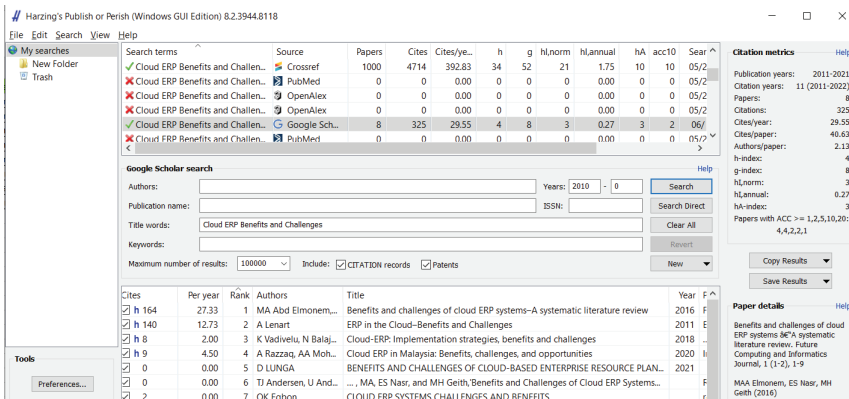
Harzing's Publish or Perish (Windows GUI Edition) 8.2.3944.8118

File Edit Search View Help

My searches
New Folder
Trash

| Search terms | Source | Papers | Cites | Cites/ye... | h | g | hI,norm | hI,annual | hA | acc10 | Sear |
|---|---|---|---|---|---|---|---|---|---|---|---|
| Cloud ERP Benefits and Challen... | Crossref | 1000 | 4714 | 392.83 | 34 | 52 | 21 | 1.75 | 10 | 10 | 05/2 |
| Cloud ERP Benefits and Challen... | PubMed | 0 | 0 | 0.00 | 0 | 0 | 0 | 0.00 | 0 | 0 | 05/2 |
| Cloud ERP Benefits and Challen... | OpenAlex | 0 | 0 | 0.00 | 0 | 0 | 0 | 0.00 | 0 | 0 | 05/2 |
| Cloud ERP Benefits and Challen... | OpenAlex | 0 | 0 | 0.00 | 0 | 0 | 0 | 0.00 | 0 | 0 | 05/2 |
| Cloud ERP Benefits and Challen... | Google Sch... | 8 | 325 | 29.55 | 4 | 8 | 3 | 0.27 | 3 | 2 | 06/ |
| Cloud ERP Benefits and Challen... | PubMed | 0 | 0 | 0.00 | 0 | 0 | 0 | 0.00 | 0 | 0 | 05/2 |

Google Scholar search
Help
Authors:
Years: 2010 - 0
Search
Publication name:
ISSN:
Search Direct
Title words: Cloud ERP Benefits and Challenges
Clear All
Keywords:
Revert
Maximum number of results: 100000
Include: CITATION records Patents
New

| Cites | Per year | Rank | Authors | Title | Year |
|---|---|---|---|---|---|
| h 164 | 27.33 | 1 | MA Abd Elmonem,... | Benefits and challenges of cloud ERP systems–A systematic literature review | 2016 |
| h 140 | 12.73 | 2 | A Lenart | ERP in the Cloud–Benefits and Challenges | 2011 |
| h 8 | 2.00 | 3 | K Vadivelu, N Balaj... | Cloud-ERP: Implementation strategies, benefits and challenges | 2018 |
| h 9 | 4.50 | 4 | A Razzaq, AA Moh... | Cloud ERP in Malaysia: Benefits, challenges, and opportunities | 2020 |
| 0 | 0.00 | 5 | D LUNGA | BENEFITS AND CHALLENGES OF CLOUD-BASED ENTERPRISE RESOURCE PLAN... | 2021 |
| 0 | 0.00 | 6 | TJ Andersen, U And... | ..., MA, ES Nasr, and MH Geith,'Benefits and Challenges of Cloud ERP Systems... | |
| 2 | 0.00 | 7 | OK Fabon | CLOUD ERP SYSTEMS CHALLENGES AND BENEFITS | |

Tools
Preferences...

Citation metrics
Help
Publication years: 2011-2021
Citation years: 11 (2011-2022)
Papers: 8
Citations: 325
Cites/year: 29.55
Cites/paper: 40.63
Authors/paper: 2.13
h-index: 4
g-index: 8
hI,norm: 3
hI,annual: 0.27
hA-index: 3
Papers with ACC >= 1,2,5,10,20: 4,4,2,2,1

Copy Results
Save Results

Paper details
Help
Benefits and challenges of cloud ERP systems â€"A systematic literature review. Future Computing and Informatics Journal, 1 (1-2), 1-9

MAA Elmonem, ES Nasr, MH Geith (2016)